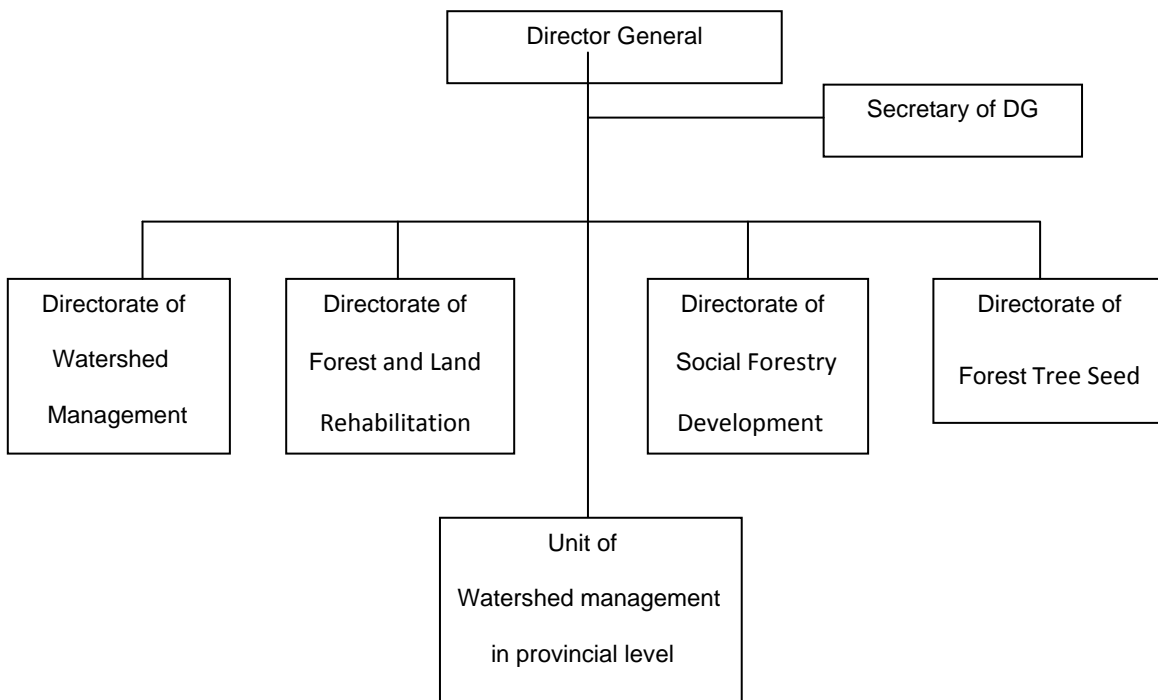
Director General

Secretary of DG

Directorate of Watershed Management

Directorate of Forest and Land Rehabilitation

Directorate of Social Forestry Development

Directorate of Forest Tree Seed

Unit of Watershed management in provincial level